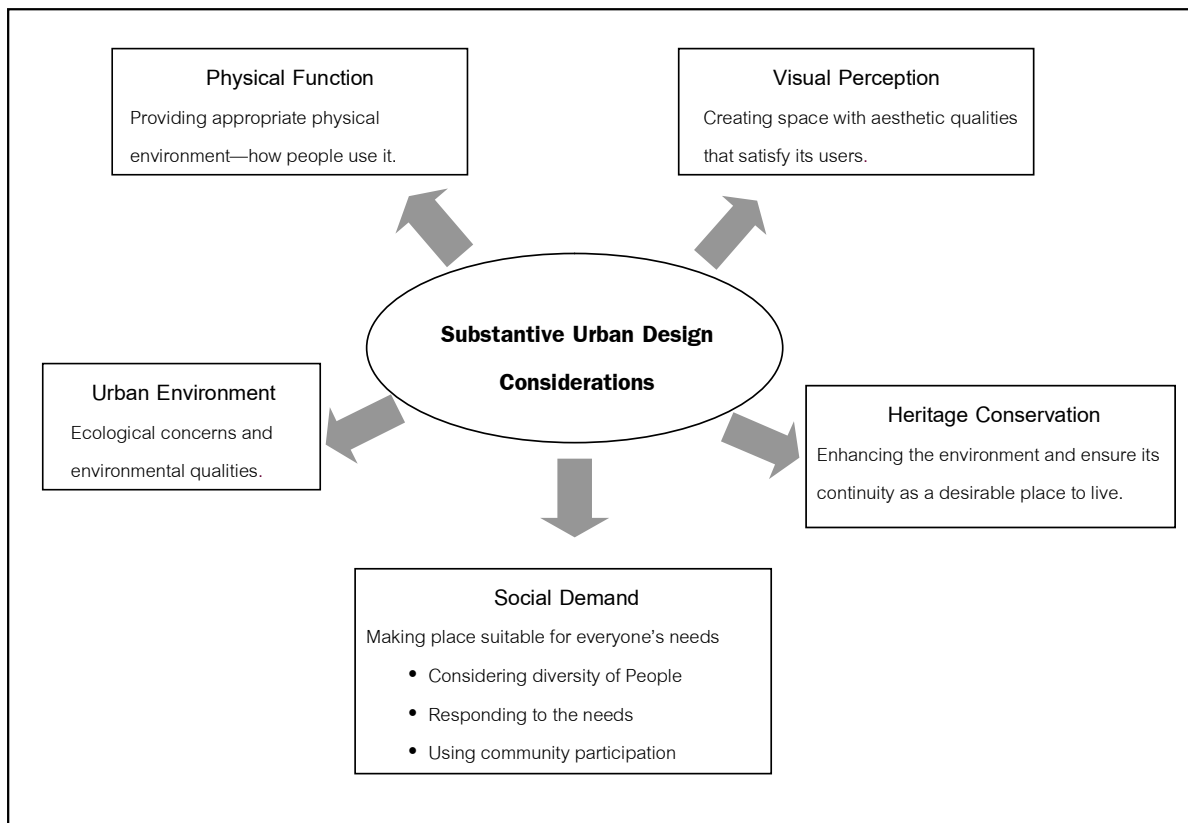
Physical Function
Providing appropriate physical environment—how people use it.

Visual Perception
Creating space with aesthetic qualities that satisfy its users.

Substantive Urban Design Considerations

Urban Environment
Ecological concerns and environmental qualities.

Heritage Conservation
Enhancing the environment and ensure its continuity as a desirable place to live.

Social Demand
Making place suitable for everyone's needs
• Considering diversity of People
• Responding to the needs
• Using community participation